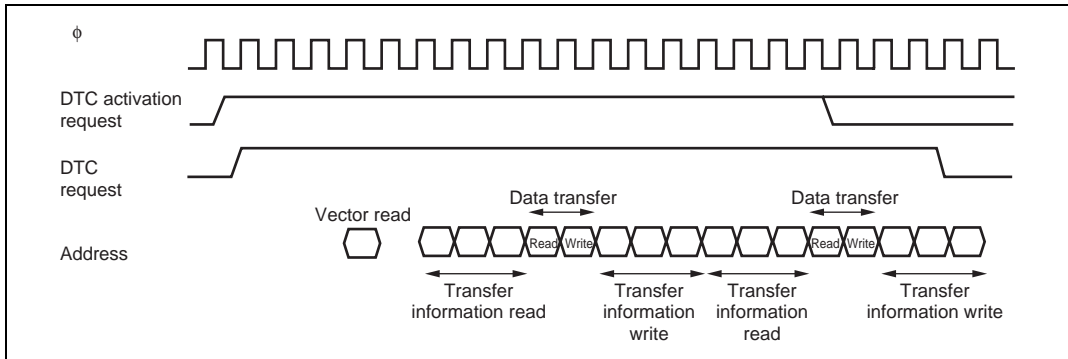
$\phi$

DTC activation request

DTC request

Vector read

Data transfer

Data transfer

Address

Read Write

Read Write

Transfer information read

Transfer information write

Transfer information read

Transfer information write